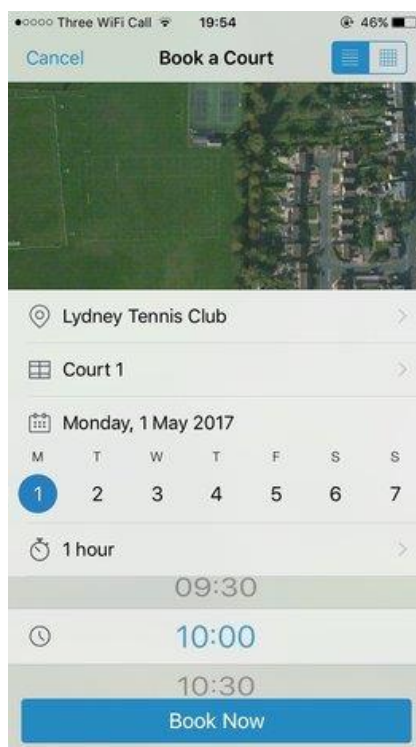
●○○○○ Three WiFi Call 19:54 46%

Cancel
Book a Court

Lydney Tennis Club

Court 1

Monday, 1 May 2017

| M | T | W | T | F | S | S |
|---|---|---|---|---|---|---|
| 1 | 2 | 3 | 4 | 5 | 6 | 7 |

1 hour

09:30

10:00

10:30

Book Now